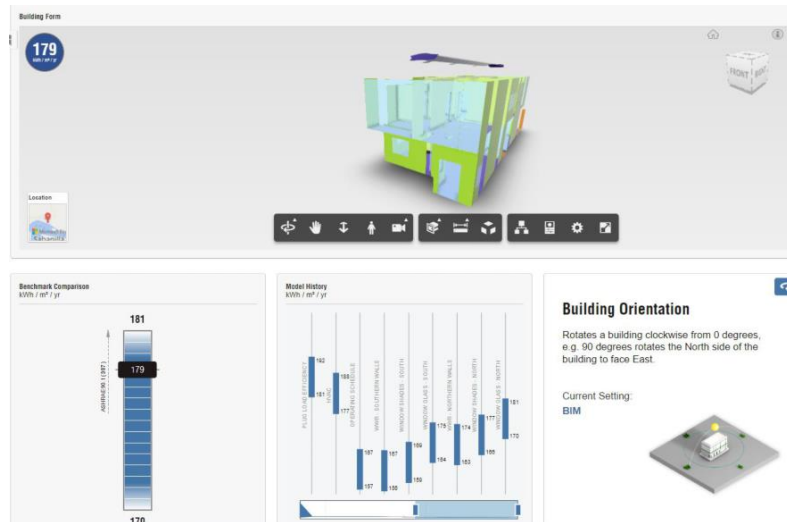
Building Form

179
kWh / m² / yr

FRONT RIGHT

Location

Benchmark Comparison
kWh / m² / yr

181

ASHRAE90.1 (397)

179

170

Model History
kWh / m² / yr

PLUG LOAD EFFICIENCY
182
181
HVAC
180
177
OPERATING SCHEDULE
WWR - SOUTHERN WALLS
157
WINDOW SHADES - SOUTH
167
158
WINDOW GLASS - SOUTH
169
159
WWR - NORTHERN WALLS
175
164
WINDOW SHADES - NORTH
174
163
WINDOW GLASS - NORTH
177
166
181
170

Building Orientation

Rotates a building clockwise from 0 degrees, e.g. 90 degrees rotates the North side of the building to face East.

Current Setting:
BIM